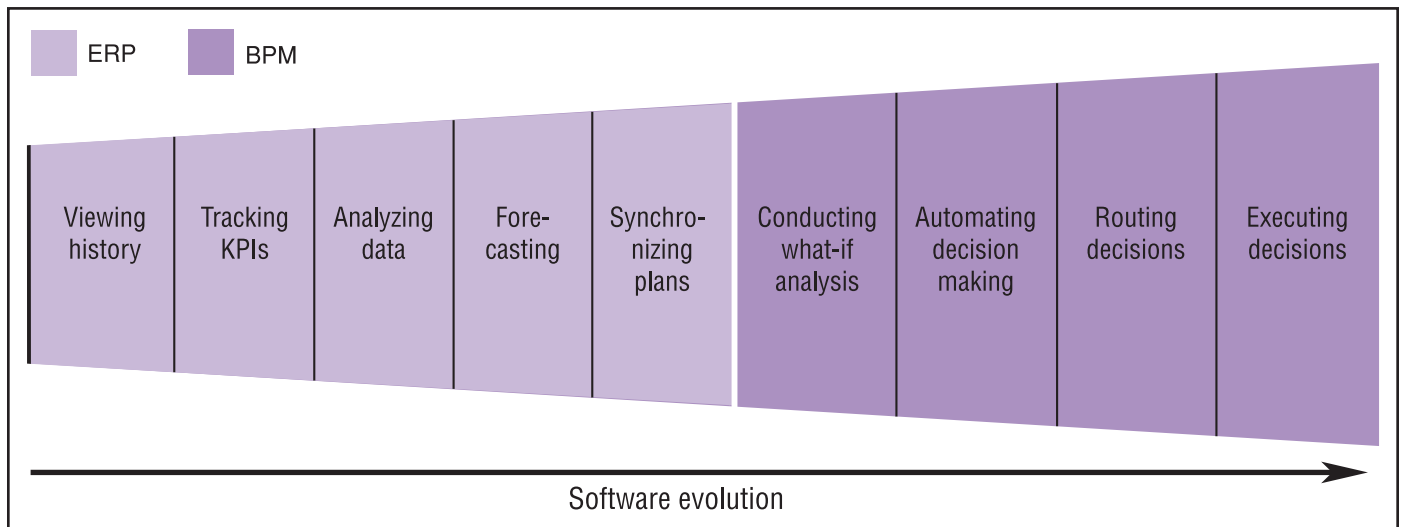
ERP BPM

Viewing history

Tracking KPIs

Analyzing data

Forecasting

Synchronizing plans

Conducting what-if analysis

Automating decision making

Routing decisions

Executing decisions

Software evolution